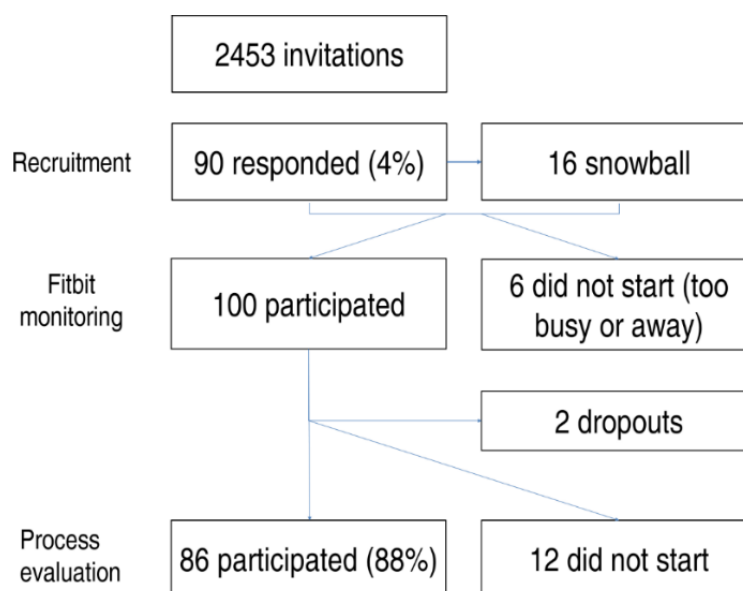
2453 invitations

Recruitment

90 responded (4%)

16 snowball

Fitbit monitoring

100 participated

6 did not start (too busy or away)

2 dropouts

Process evaluation

86 participated (88%)

12 did not start